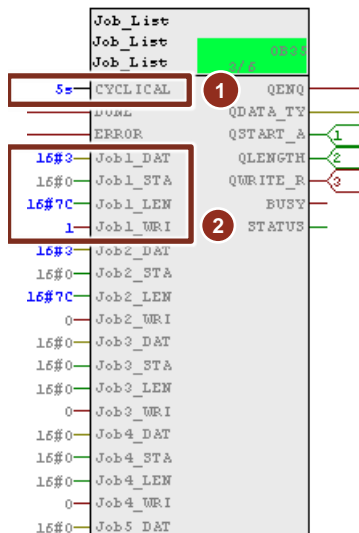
Job_List
Job_List
Job_List
OB35
3/6

5s CYCLICAL
DONE
ERROR
16#3 Job1_DAT
16#0 Job1_STA
16#7C Job1_LEN
1 Job1_WRI
16#3 Job2_DAT
16#0 Job2_STA
16#7C Job2_LEN
0 Job2_WRI
16#0 Job3_DAT
16#0 Job3_STA
16#0 Job3_LEN
0 Job3_WRI
16#0 Job4_DAT
16#0 Job4_STA
16#0 Job4_LEN
0 Job4_WRI
16#0 Job5_DAT

QENQ
QDATA_TY
QSTART_A 1
QLENGTH 2
QWRITE_R 3
BUSY
STATUS

1
2